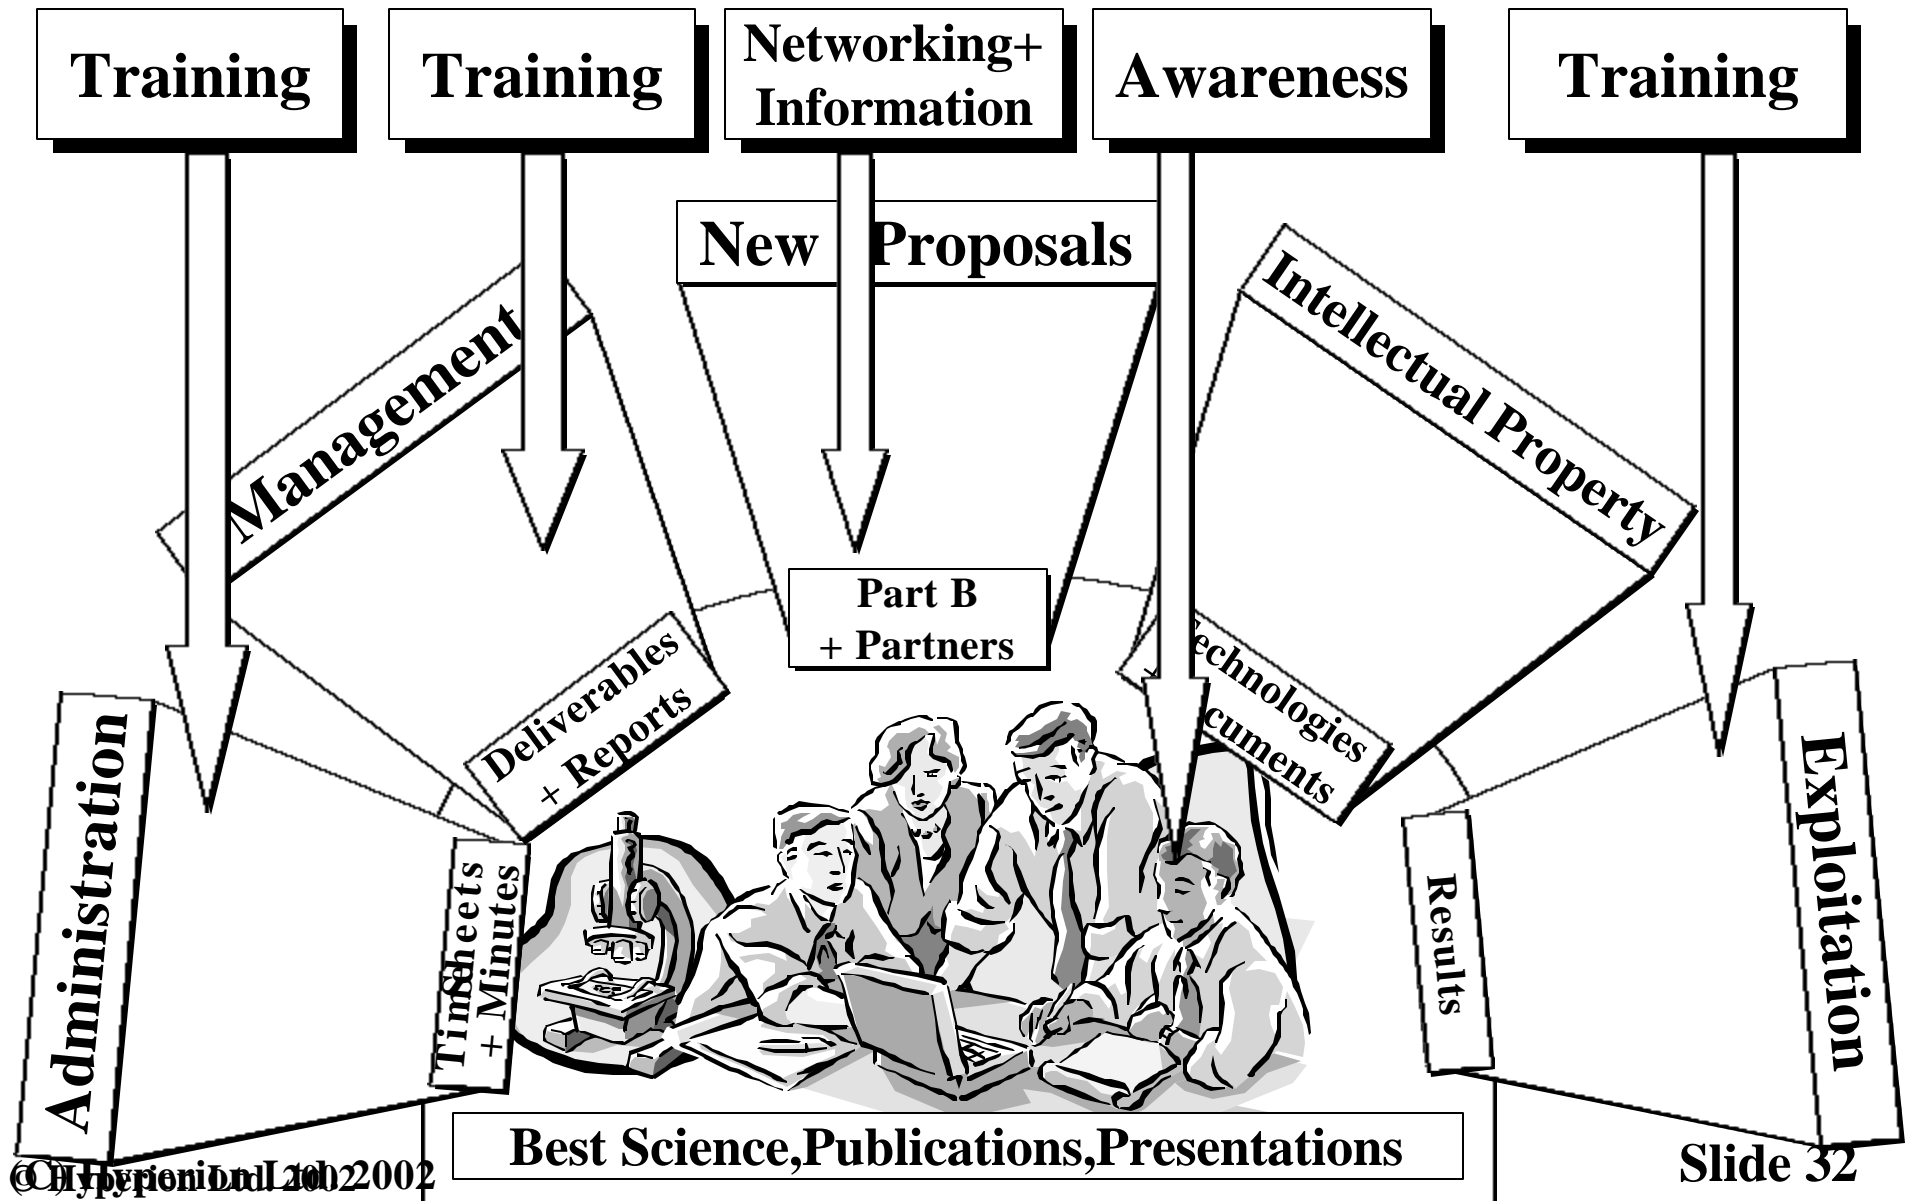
Training

Training

Networking+ Information

Awareness

Training

New Proposals

Management

Intellectual Property

Part B + Partners

Deliverables + Reports

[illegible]echnologies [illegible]cuments

Administration

Timesheets + Minutes

Results

Exploitation

Best Science,Publications,Presentations

© Hyperion Ltd 2002

Slide 32